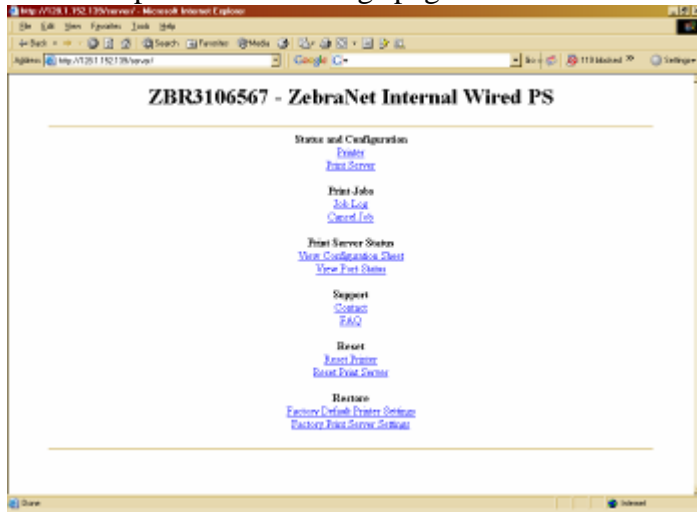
http://128.1.152.135/server/ - Microsoft Internet Explorer
File Edit View Favorites Tools Help
Back Search Favorites Media
Address http://128.1.152.135/server/
Google
Go
119 blocked
Settings

ZBR3106567 - ZebraNet Internal Wired PS

Status and Configuration
Printer
Print Server

Print Jobs
Job Log
Cancel Job

Print Server Status
View Configuration Sheet
View Port Status

Support
Contact
FAQ

Reset
Reset Printer
Reset Print Server

Restore
Factory Default Printer Settings
Factory Print Server Settings

Done
Internet